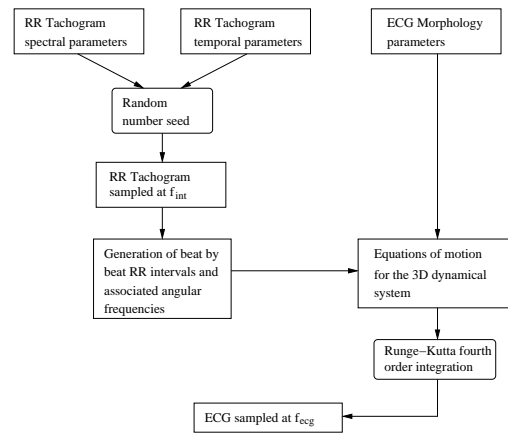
RR Tachogram spectral parameters

RR Tachogram temporal parameters

ECG Morphology parameters

Random number seed

RR Tachogram sampled at $f_{int}$

Generation of beat by beat RR intervals and associated angular frequencies

Equations of motion for the 3D dynamical system

Runge−Kutta fourth order integration

ECG sampled at $f_{ecg}$